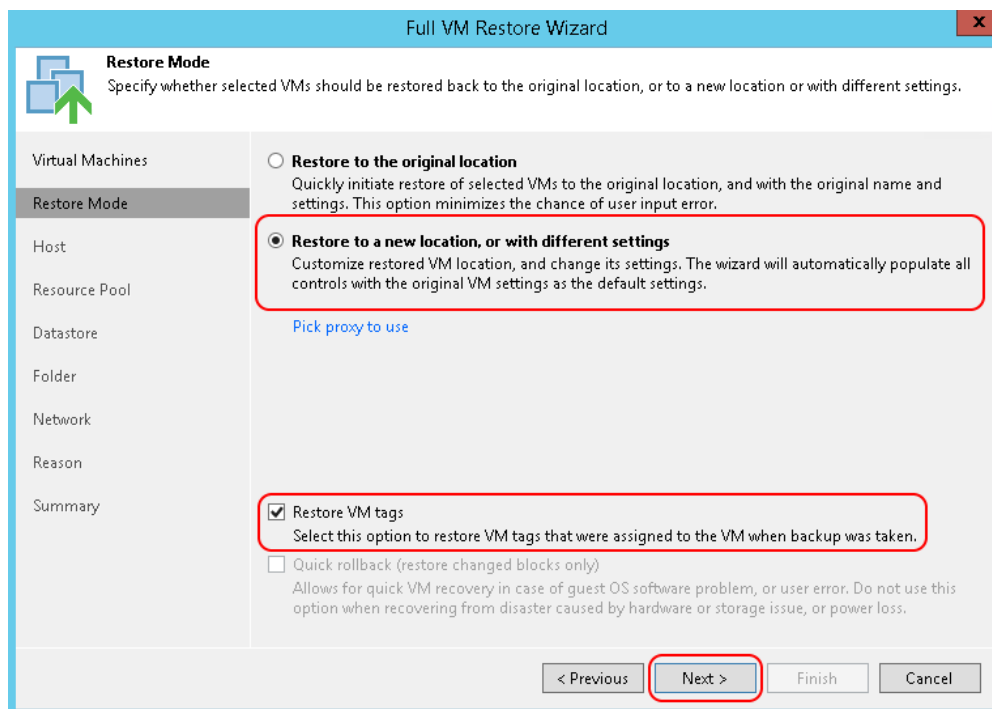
Full VM Restore Wizard

x

Restore Mode
Specify whether selected VMs should be restored back to the original location, or to a new location or with different settings.

Virtual Machines
Restore Mode
Host
Resource Pool
Datastore
Folder
Network
Reason
Summary

Restore to the original location
Quickly initiate restore of selected VMs to the original location, and with the original name and settings. This option minimizes the chance of user input error.

Restore to a new location, or with different settings
Customize restored VM location, and change its settings. The wizard will automatically populate all controls with the original VM settings as the default settings.

Pick proxy to use

Restore VM tags
Select this option to restore VM tags that were assigned to the VM when backup was taken.

Quick rollback (restore changed blocks only)
Allows for quick VM recovery in case of guest OS software problem, or user error. Do not use this option when recovering from disaster caused by hardware or storage issue, or power loss.

< Previous
Next >
Finish
Cancel